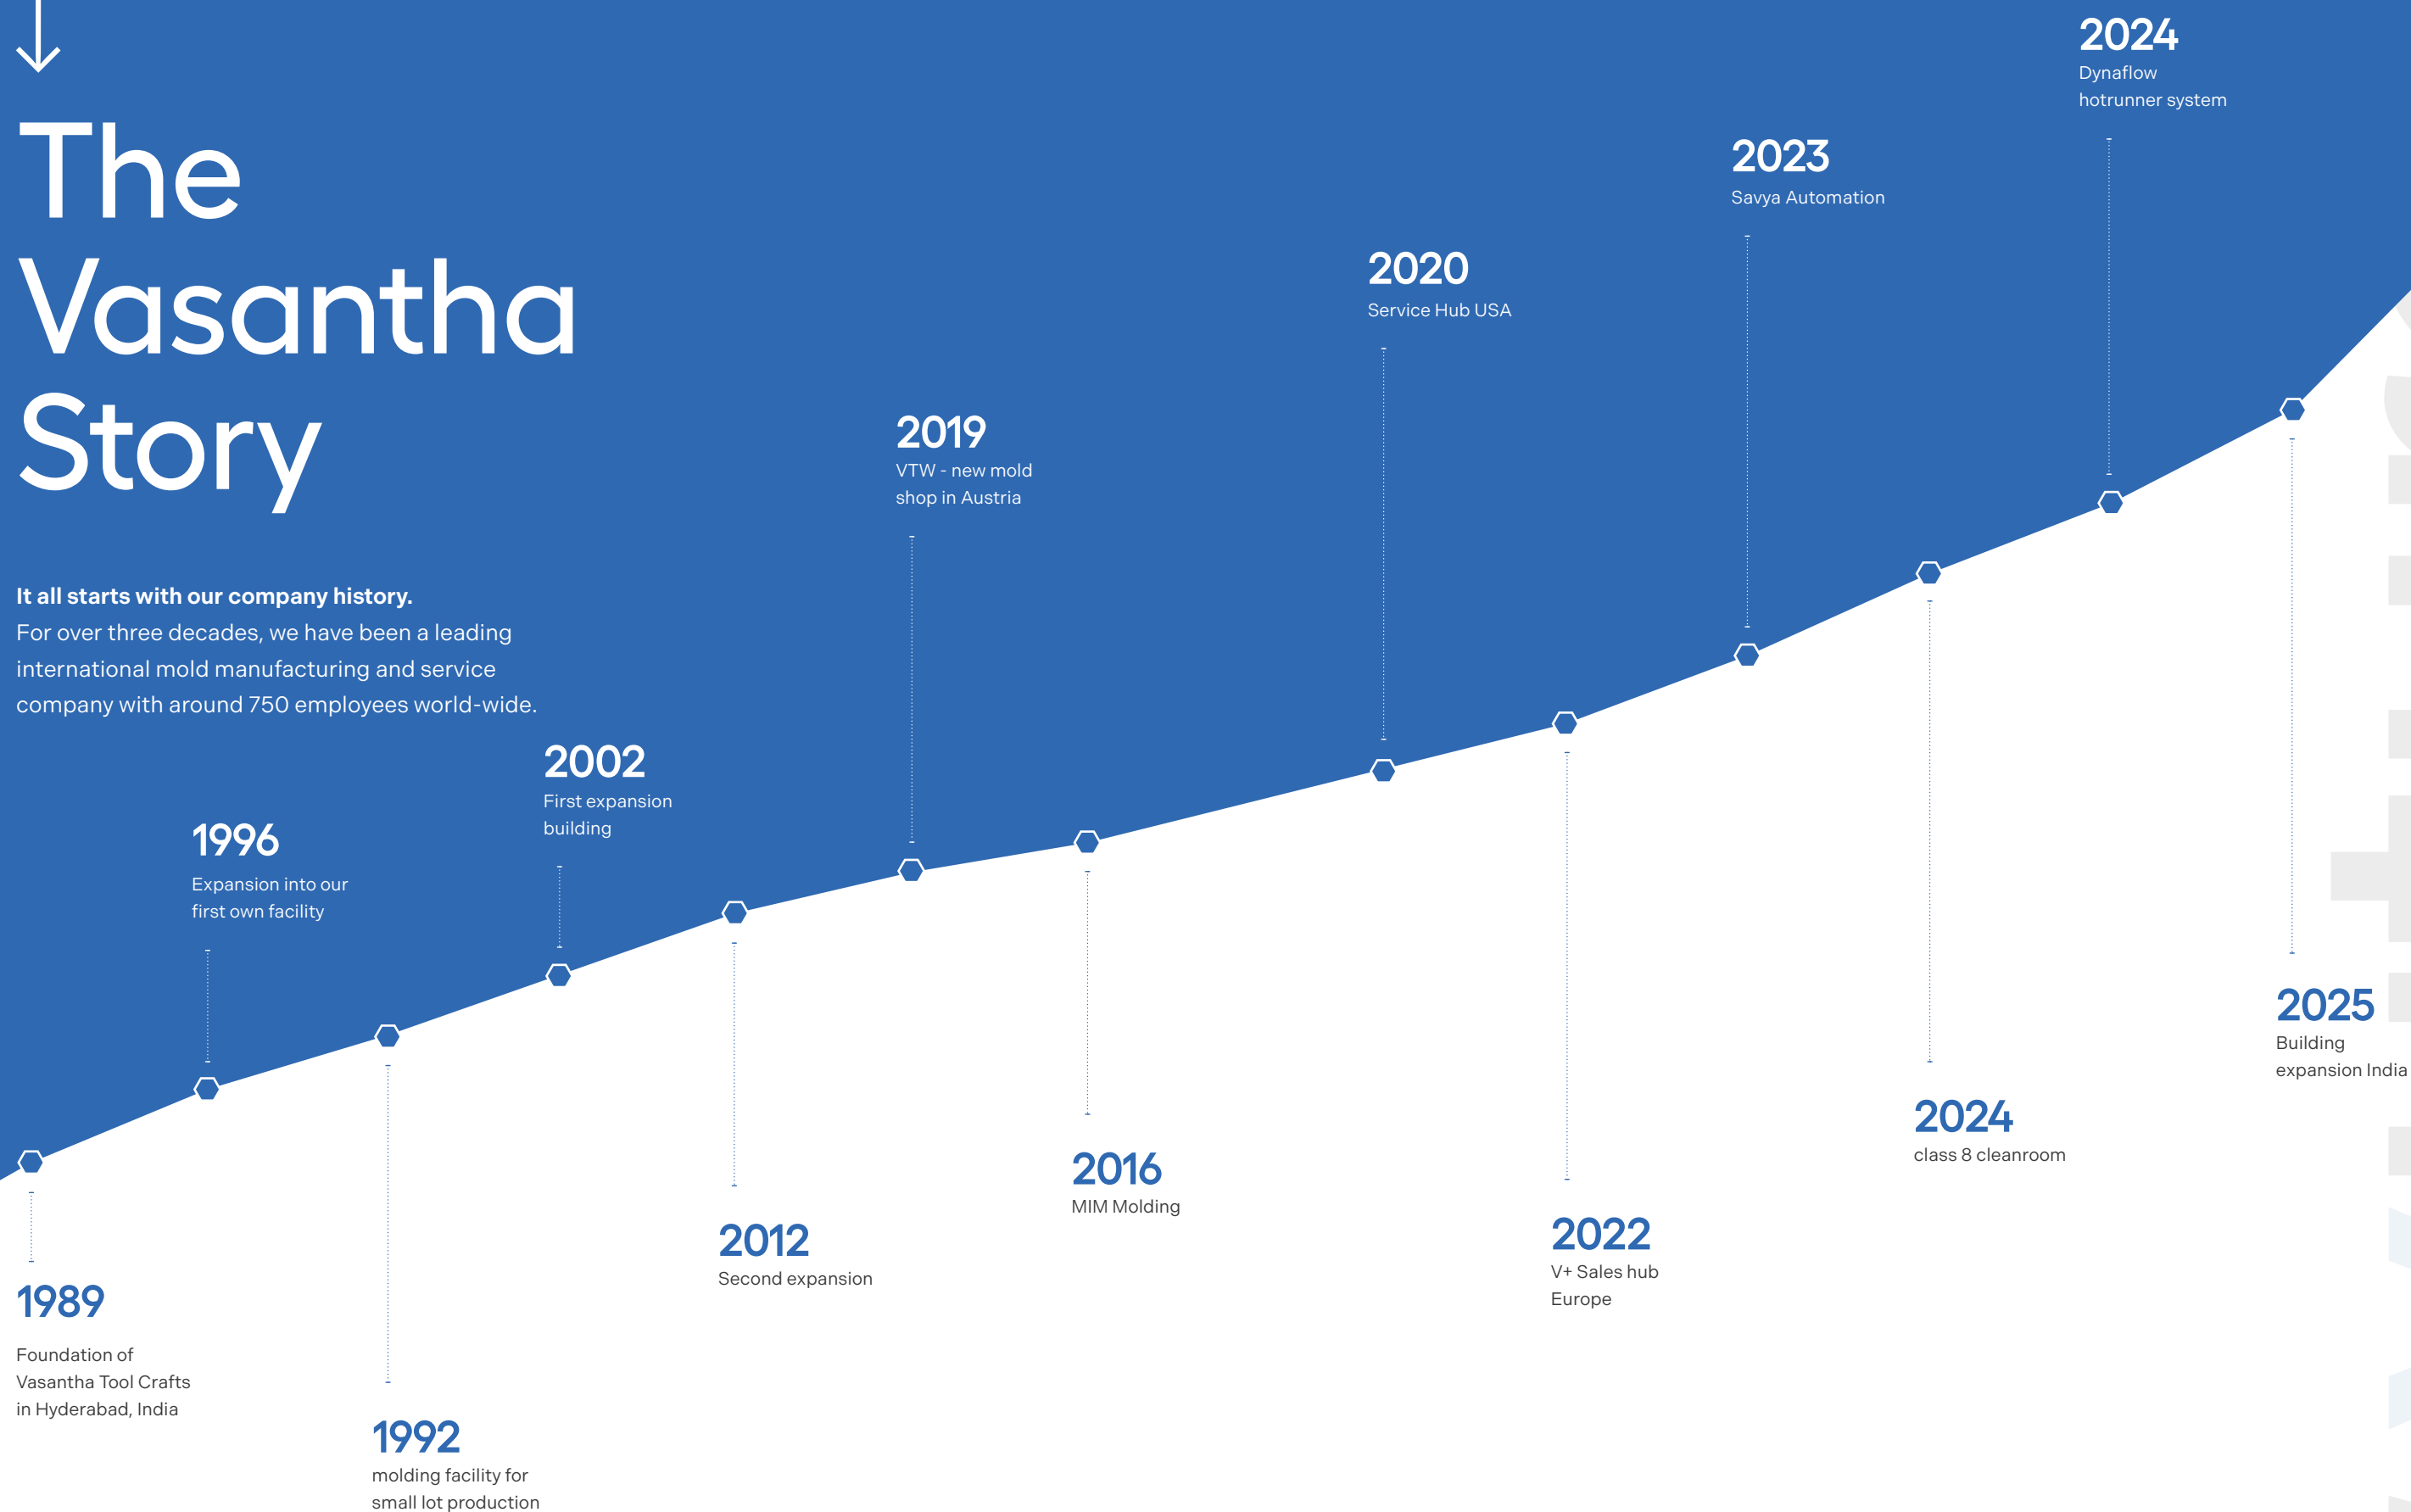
The Vasantha Story

It all starts with our company history.
For over three decades, we have been a leading international mold manufacturing and service company with around 750 employees world-wide.

1989
Foundation of Vasantha Tool Crafts in Hyderabad, India

1992
molding facility for small lot production

1996
Expansion into our first own facility

2002
First expansion building

2012
Second expansion

2019
VTW - new mold shop in Austria

2016
MIM Molding

2020
Service Hub USA

2022
V+ Sales hub Europe

2023
Savya Automation

2024
class 8 cleanroom

2024
Dynaflow hotrunner system

2025
Building expansion India